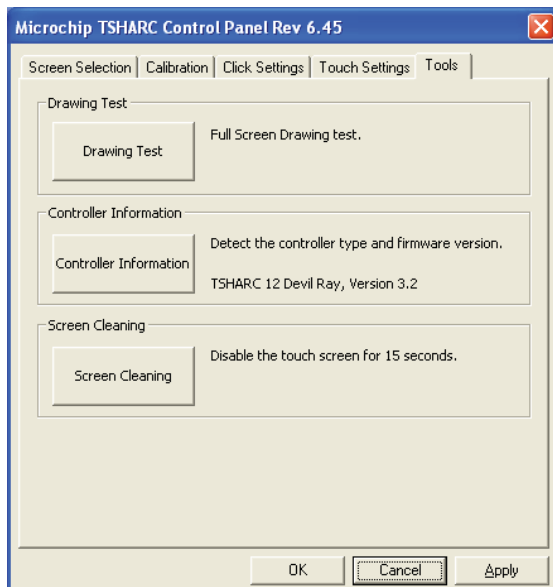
Microchip TSHARC Control Panel Rev 6.45

Screen Selection | Calibration | Click Settings | Touch Settings | Tools

Drawing Test

Drawing Test

Full Screen Drawing test.

Controller Information

Controller Information

Detect the controller type and firmware version.

TSHARC 12 Devil Ray, Version 3.2

Screen Cleaning

Screen Cleaning

Disable the touch screen for 15 seconds.

OK

Cancel

Apply